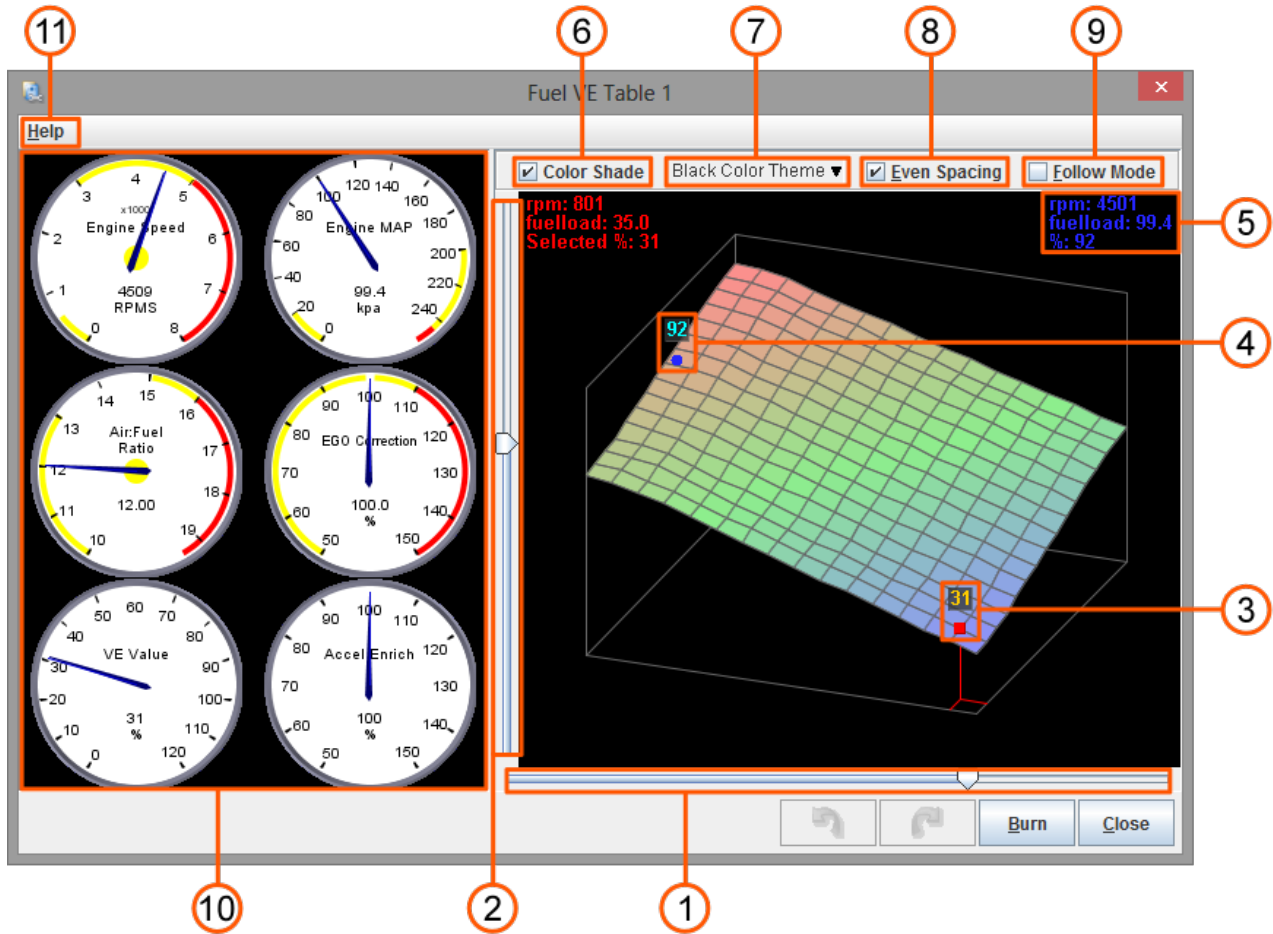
11
6
7
8
9

Fuel VE Table 1

Help

Color Shade
Black Color Theme
Even Spacing
Follow Mode

rpm: 801
fuelload: 35.0
Selected %: 31

rpm: 4501
fuelload: 99.4
%: 92

5

92

4

31

3

3 4 5 6 7 8 2 1 0
x1000
Engine Speed
4509
RPMS

120 140 160 100 80 180 60 200 40 220 20 240 0
Engine MAP
99.4
kpa

14 15 16 13 17 12 18 11 19 10
Air:Fuel Ratio
12.00

90 100 110 80 120 70 130 60 140 50 150
EGO Correction
100.0
%

50 60 70 40 80 30 90 20 100 10 110 0 120
VE Value
31
%

90 100 110 80 120 70 130 60 140 50 150
Accel Enrich
100
%

Burn
Close

10
2
1